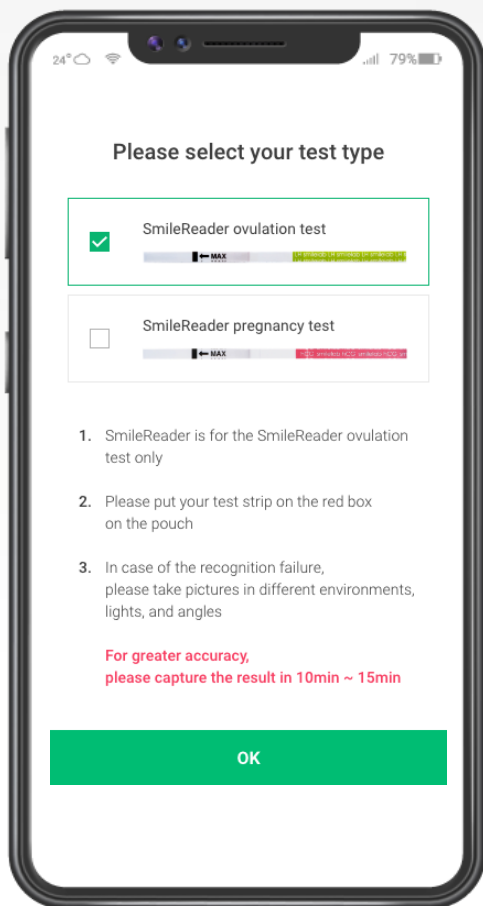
24° 79%

Please select your test type

SmileReader ovulation test

MAX

SmileReader pregnancy test

MAX

1. SmileReader is for the SmileReader ovulation test only

2. Please put your test strip on the red box on the pouch

3. In case of the recognition failure, please take pictures in different environments, lights, and angles

For greater accuracy, please capture the result in 10min ~ 15min

OK